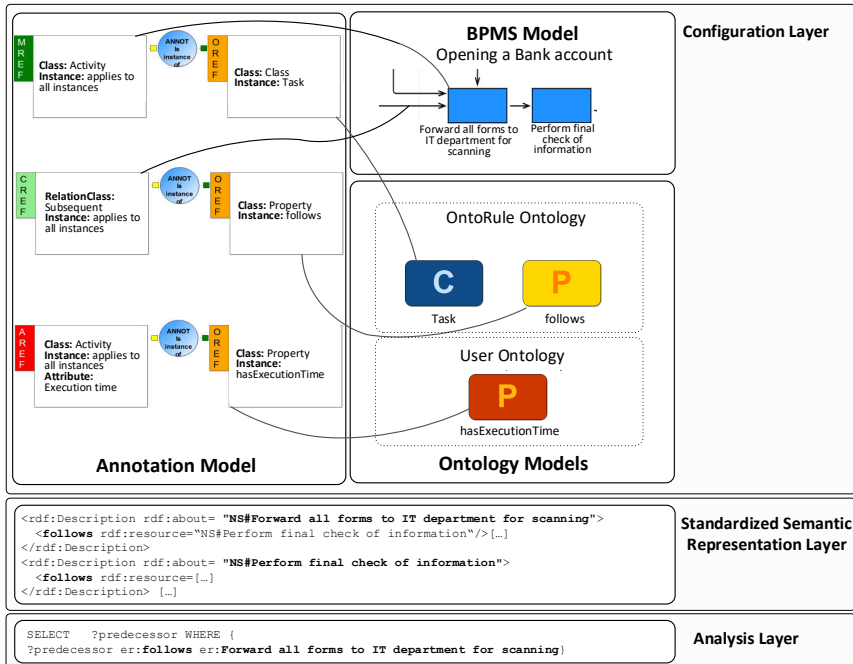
MREF

Class: Activity
Instance: applies to all instances

ANNOT is instance of

OREF

Class: Class
Instance: Task

CREF

RelationClass: Subsequent
Instance: applies to all instances

ANNOT is instance of

OREF

Class: Property
Instance: follows

AREF

Class: Activity
Instance: applies to all instances
Attribute: Execution time

ANNOT is instance of

OREF

Class: Property
Instance: hasExecutionTime

Annotation Model

BPMS Model
Opening a Bank account

Forward all forms to IT department for scanning

Perform final check of information

Configuration Layer

OntoRule Ontology

C
Task

P
follows

User Ontology

P
hasExecutionTime

Ontology Models

<rdf:Description rdf:about= "NS#Forward all forms to IT department for scanning">
<follows rdf:resource="NS#Perform final check of information"/>[…]
</rdf:Description>
<rdf:Description rdf:about= "NS#Perform final check of information">
<follows rdf:resource=[…]
</rdf:Description> […]

Standardized Semantic Representation Layer

SELECT ?predecessor WHERE {
?predecessor er:follows er:Forward all forms to IT department for scanning}

Analysis Layer